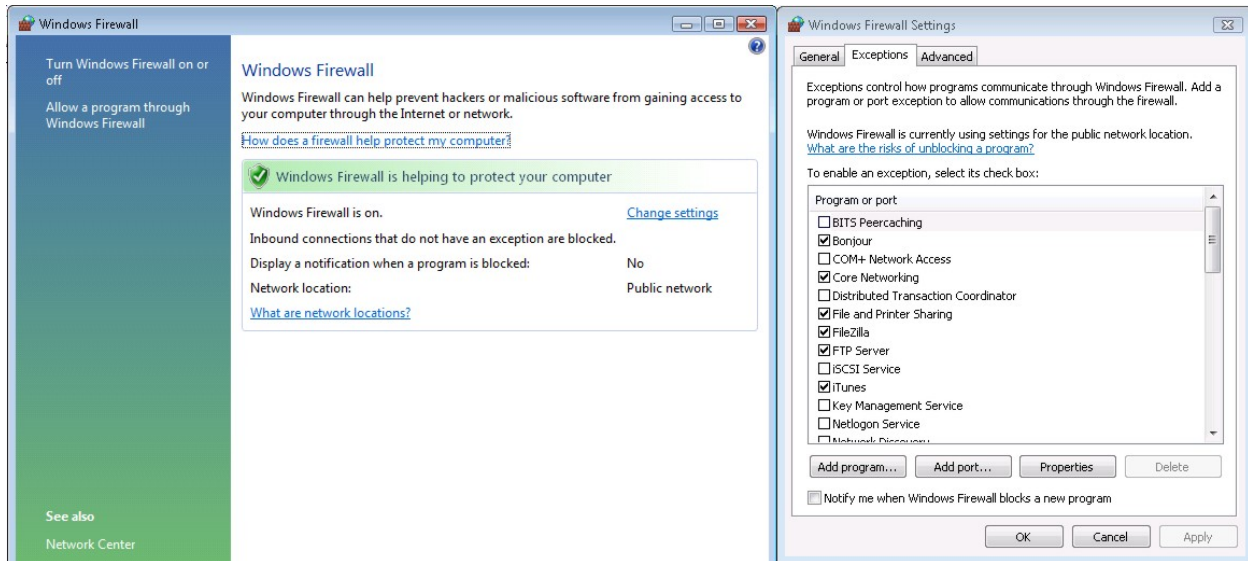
Windows Firewall

Turn Windows Firewall on or off

Allow a program through Windows Firewall

See also

Network Center

Windows Firewall

Windows Firewall can help prevent hackers or malicious software from gaining access to your computer through the Internet or network.

How does a firewall help protect my computer?

Windows Firewall is helping to protect your computer

| | |
|---|---|
| Windows Firewall is on. | Change settings |
| Inbound connections that do not have an exception are blocked. | |
| Display a notification when a program is blocked: | No |
| Network location: | Public network |

What are network locations?

Windows Firewall Settings

General | Exceptions | Advanced

Exceptions control how programs communicate through Windows Firewall. Add a program or port exception to allow communications through the firewall.

Windows Firewall is currently using settings for the public network location. What are the risks of unblocking a program?

To enable an exception, select its check box:

Program or port
☐ BITS Peercaching
☑ Bonjour
☐ COM+ Network Access
☑ Core Networking
☐ Distributed Transaction Coordinator
☑ File and Printer Sharing
☑ FileZilla
☑ FTP Server
☐ iSCSI Service
☑ iTunes
☐ Key Management Service
☐ Netlogon Service
☐ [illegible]

Add program... | Add port... | Properties | Delete

☐ Notify me when Windows Firewall blocks a new program

OK | Cancel | Apply